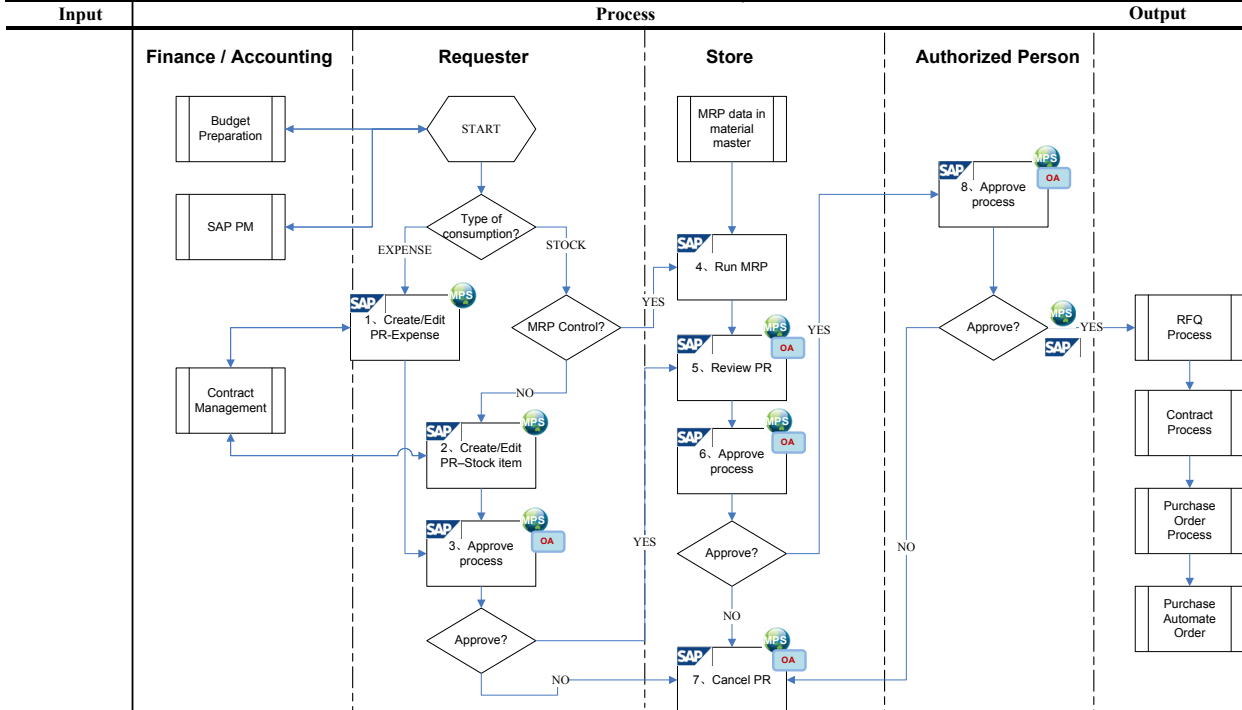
Input

Process

Output

Finance / Accounting

Requester

Store

Authorized Person

Budget Preparation

SAP PM

Contract Management

START

Type of consumption?

EXPENSE

STOCK

SAP

MPS

1、Create/Edit PR-Expense

MRP Control?

YES

NO

SAP

MPS

2、Create/Edit PR–Stock item

SAP

MPS

OA

3、Approve process

Approve?

NO

YES

MRP data in material master

SAP

4、Run MRP

SAP

MPS

OA

5、Review PR

SAP

MPS

OA

6、Approve process

Approve?

YES

NO

SAP

MPS

OA

7、Cancel PR

SAP

MPS

OA

8、Approve process

Approve?

MPS

SAP

YES

NO

RFQ Process

Contract Process

Purchase Order Process

Purchase Automate Order